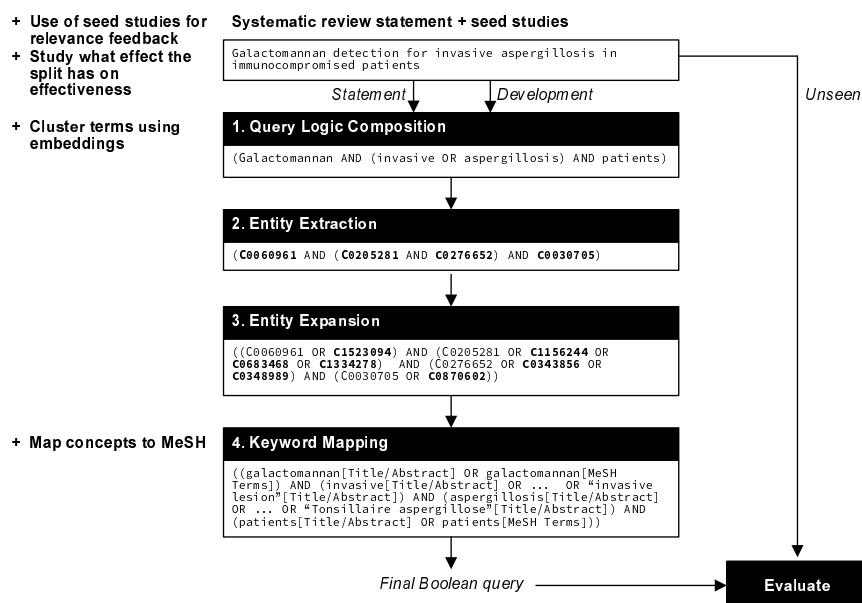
+ Use of seed studies for relevance feedback
+ Study what effect the split has on effectiveness

+ Cluster terms using embeddings

Systematic review statement + seed studies

Galactomannan detection for invasive aspergillosis in immunocompromised patients

Statement
Development
Unseen

1. Query Logic Composition

(Galactomannan AND (invasive OR aspergillosis) AND patients)

2. Entity Extraction

(**C0060961** AND (**C0205281** AND **C0276652**) AND **C0030705**)

3. Entity Expansion

((C0060961 OR **C1523094**) AND (C0205281 OR **C1156244** OR **C0683468** OR **C1334278**) AND (C0276652 OR **C0343856** OR **C0348989**) AND (C0030705 OR **C0870602**))

+ Map concepts to MeSH

4. Keyword Mapping

((galactomannan[Title/Abstract] OR galactomannan[MeSH Terms]) AND (invasive[Title/Abstract] OR ... OR “invasive lesion”[Title/Abstract]) AND (aspergillosis[Title/Abstract] OR ... OR “Tonsillaire aspergillose”[Title/Abstract]) AND (patients[Title/Abstract] OR patients[MeSH Terms]))

Final Boolean query

Evaluate